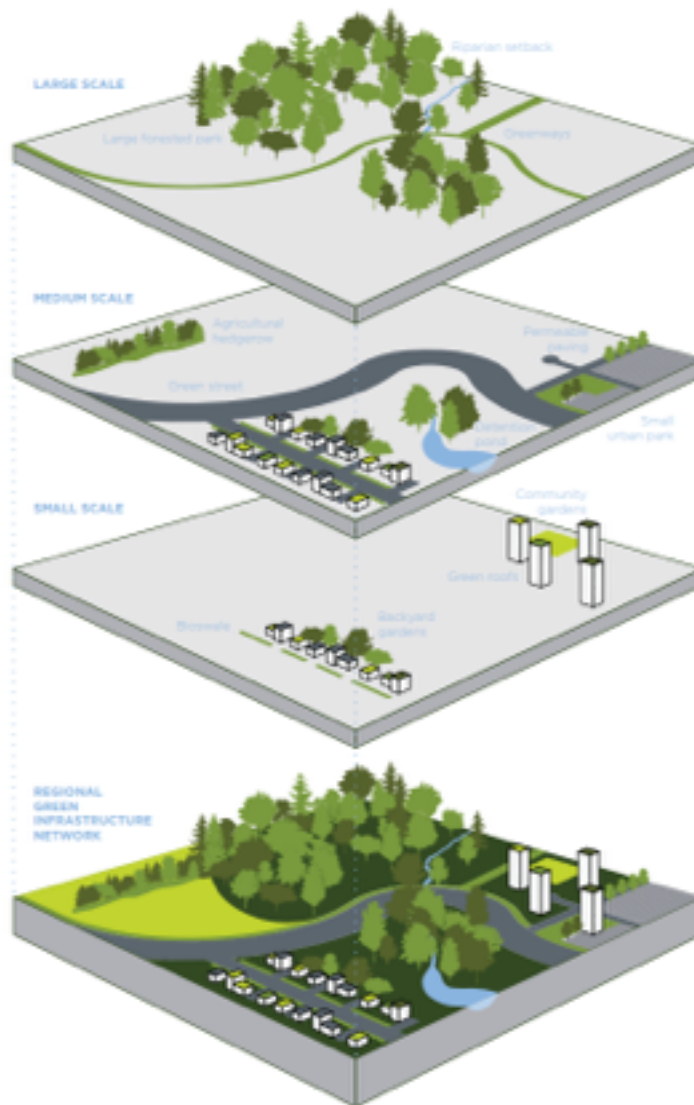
LARGE SCALE

Riparian setback

Large forested park

Greenways

MEDIUM SCALE

Agricultural hedgerow

Permeable paving

Green street

Detention pond

Small urban park

SMALL SCALE

Community gardens

Green roofs

Bioswale

Backyard gardens

REGIONAL GREEN INFRASTRUCTURE NETWORK